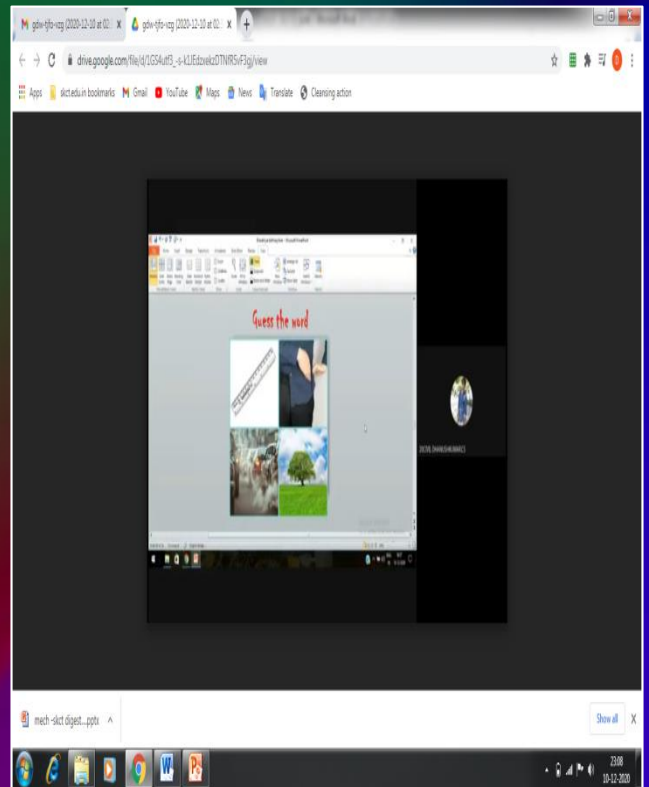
gdw-tjfo-vzg (2020-12-10 at 02: ×
gdw-tjfo-vzg (2020-12-10 at 02: ×
drive.google.com/file/d/1GS4utf3_-s-k1JEdzvekzDTNR5vF3gj/view
Apps
skct.edu.in bookmarks
Gmail
YouTube
Maps
News
Translate
Cleansing action

Guess the word

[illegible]

mech -skct digest....pptx
Show all
23:08
10-12-2020